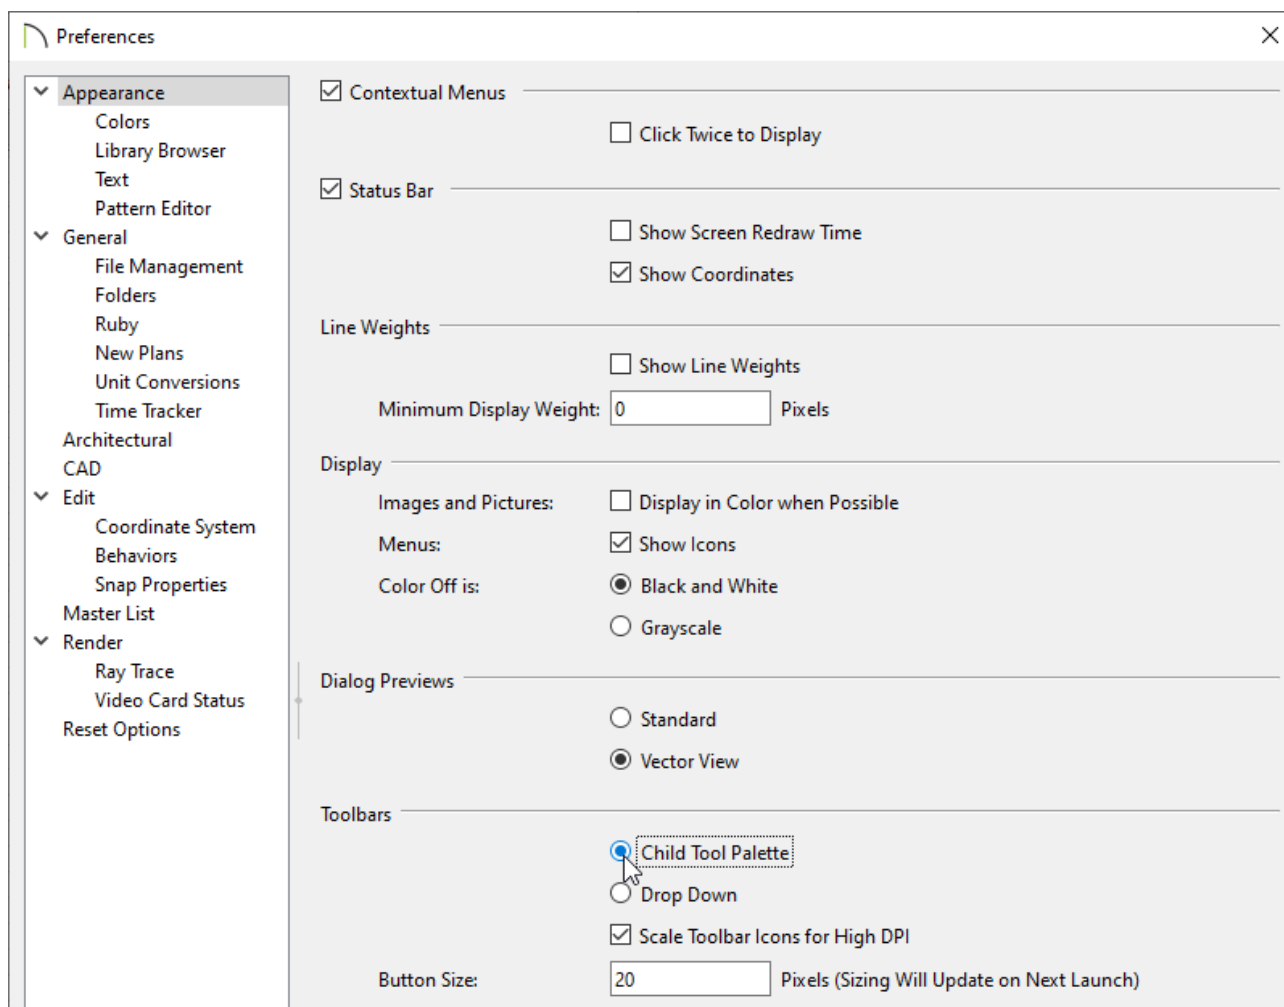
Preferences

Appearance
Colors
Library Browser
Text
Pattern Editor
General
File Management
Folders
Ruby
New Plans
Unit Conversions
Time Tracker
Architectural
CAD
Edit
Coordinate System
Behaviors
Snap Properties
Master List
Render
Ray Trace
Video Card Status
Reset Options

Contextual Menus
Click Twice to Display

Status Bar
Show Screen Redraw Time
Show Coordinates

Line Weights
Show Line Weights
Minimum Display Weight: 0 Pixels

Display
Images and Pictures: Display in Color when Possible
Menus: Show Icons
Color Off is: Black and White
Grayscale

Dialog Previews
Standard
Vector View

Toolbars
Child Tool Palette
Drop Down
Scale Toolbar Icons for High DPI
Button Size: 20 Pixels (Sizing Will Update on Next Launch)